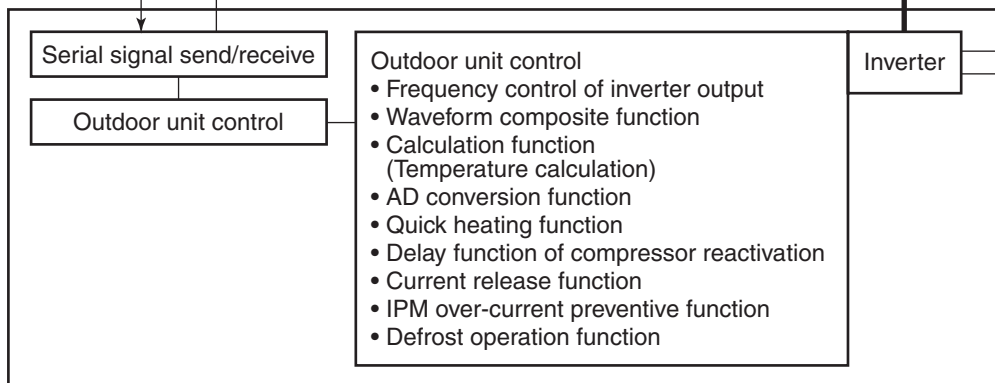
Serial signal send/receive

Outdoor unit control

Outdoor unit control
• Frequency control of inverter output
• Waveform composite function
• Calculation function (Temperature calculation)
• AD conversion function
• Quick heating function
• Delay function of compressor reactivation
• Current release function
• IPM over-current preventive function
• Defrost operation function

Inverter